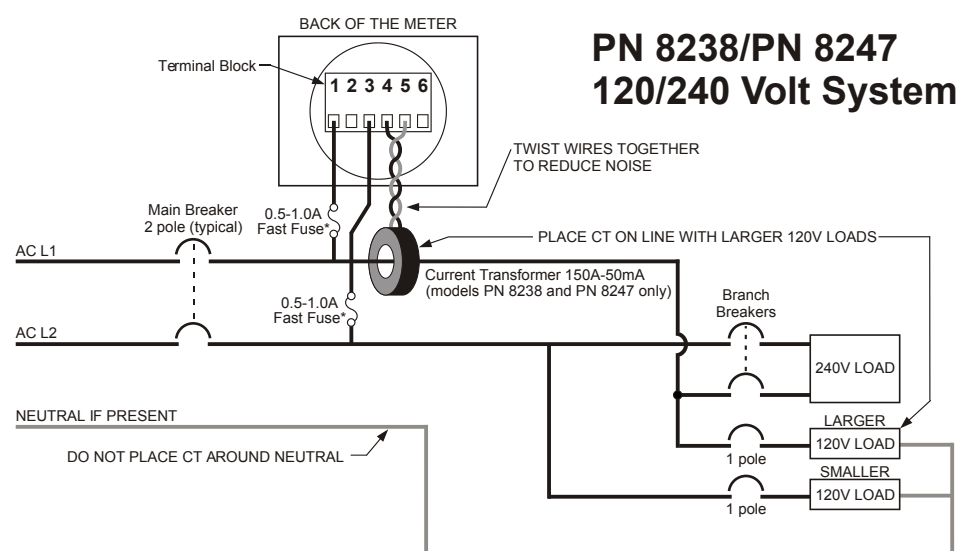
BACK OF THE METER

PN 8238/PN 8247
120/240 Volt System

Terminal Block

1 2 3 4 5 6

TWIST WIRES TOGETHER
TO REDUCE NOISE

Main Breaker
2 pole (typical)

0.5-1.0A
Fast Fuse*

PLACE CT ON LINE WITH LARGER 120V LOADS

AC L1

Current Transformer 150A-50mA
(models PN 8238 and PN 8247 only)

0.5-1.0A
Fast Fuse*

Branch
Breakers

AC L2

240V LOAD

NEUTRAL IF PRESENT

LARGER
120V LOAD

DO NOT PLACE CT AROUND NEUTRAL

1 pole

SMALLER
120V LOAD

1 pole